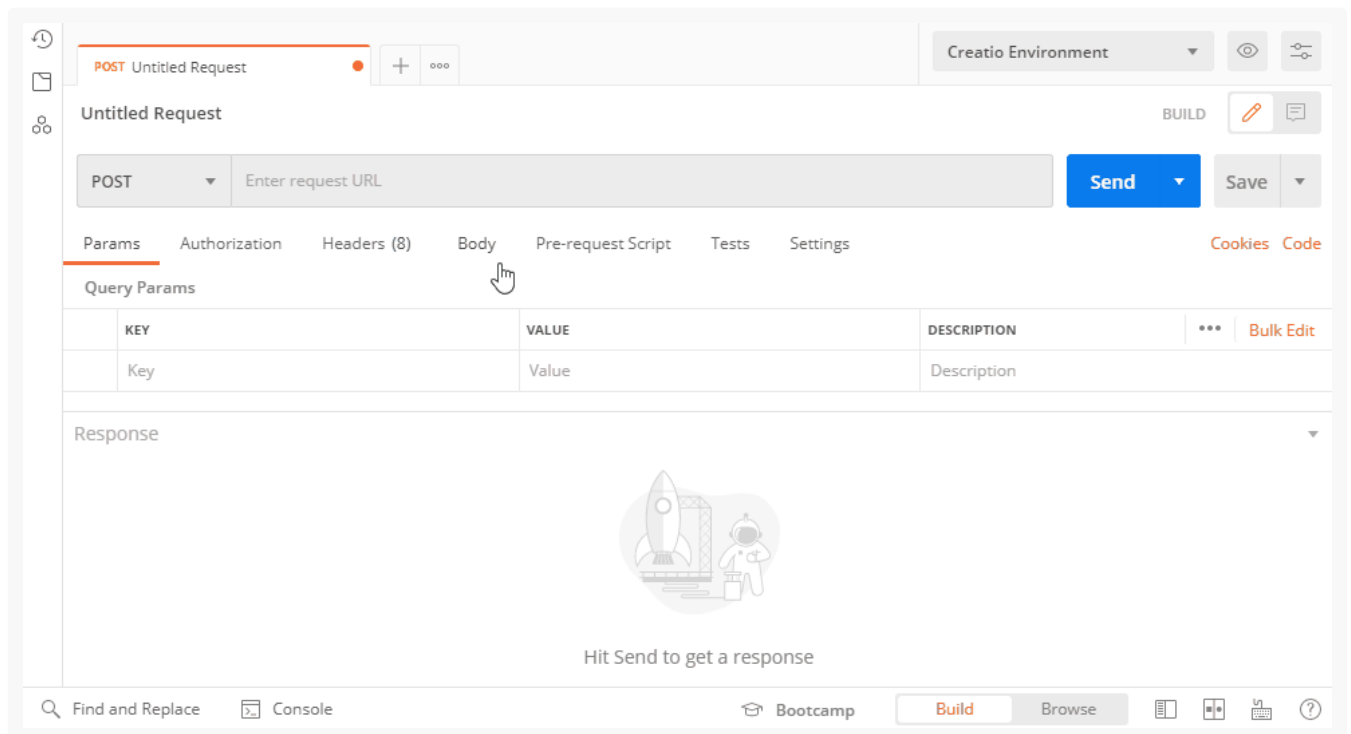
POST Untitled Request

Creatio Environment

Untitled Request

BUILD

POST

Enter request URL

Send

Save

Params Authorization Headers (8) Body Pre-request Script Tests Settings

Cookies Code

Query Params

| KEY | VALUE | DESCRIPTION | ••• Bulk Edit |
|---|---|---|---|
| Key | Value | Description | |

Response

Hit Send to get a response

Find and Replace Console Bootcamp Build Browse